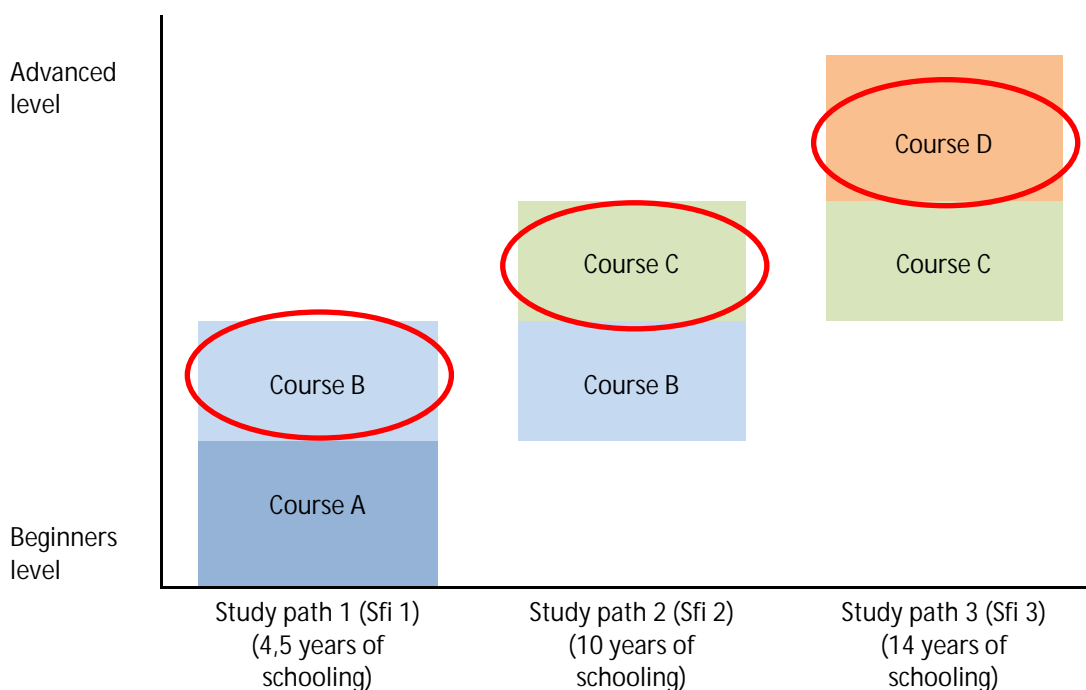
Advanced level

Beginners level

Course B

Course A

Course C

Course B

Course D

Course C

Study path 1 (Sfi 1) (4,5 years of schooling)

Study path 2 (Sfi 2) (10 years of schooling)

Study path 3 (Sfi 3) (14 years of schooling)